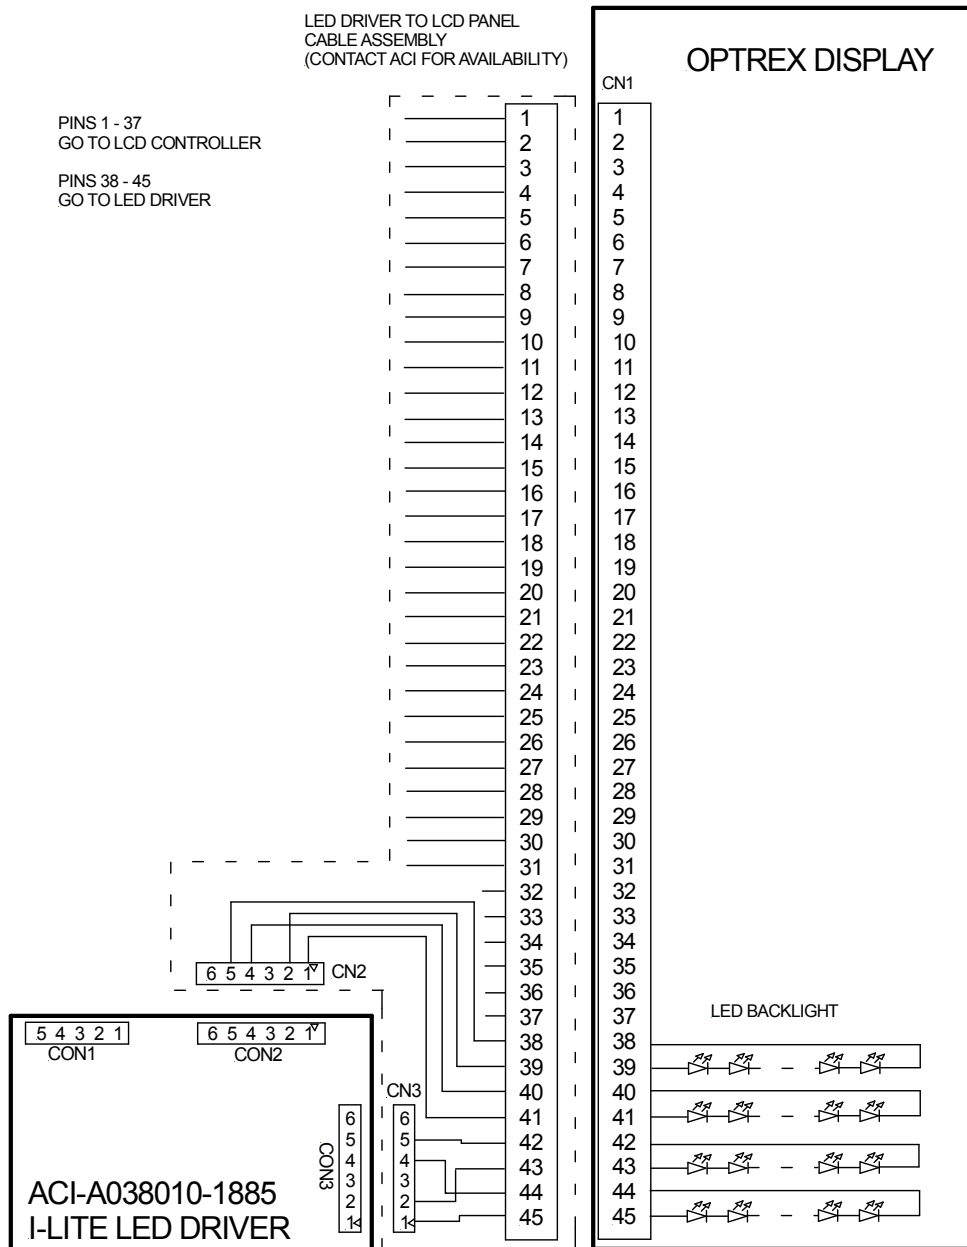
LED DRIVER TO LCD PANEL
CABLE ASSEMBLY
(CONTACT ACI FOR AVAILABILITY)

OPTREX DISPLAY

PINS 1 - 37
GO TO LCD CONTROLLER

PINS 38 - 45
GO TO LED DRIVER

CN1

1 2 3 4 5 6 7 8 9 10 11 12 13 14 15 16 17 18 19 20 21 22 23 24 25 26 27 28 29 30 31 32 33 34 35 36 37 38 39 40 41 42 43 44 45

1 2 3 4 5 6 7 8 9 10 11 12 13 14 15 16 17 18 19 20 21 22 23 24 25 26 27 28 29 30 31 32 33 34 35 36 37 38 39 40 41 42 43 44 45

6 5 4 3 2 1 CN2

LED BACKLIGHT

5 4 3 2 1
CON1

6 5 4 3 2 1
CON2

CN3
6 5 4 3 2 1

CON3
6 5 4 3 2 1

ACI-A038010-1885
I-LITE LED DRIVER